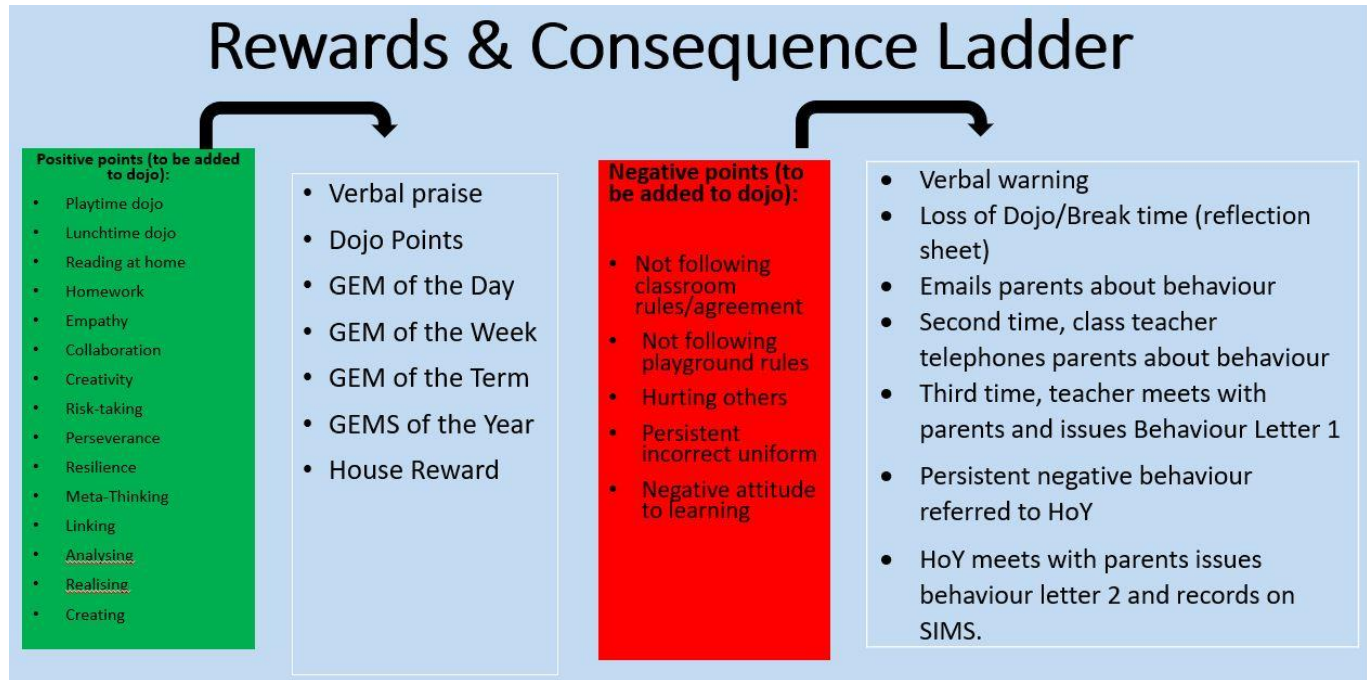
Rewards & Consequence Ladder

Positive points (to be added to dojo):

- Playtime dojo
- Lunchtime dojo
- Reading at home
- Homework
- Empathy
- Collaboration
- Creativity
- Risk-taking
- Perseverance
- Resilience
- Meta-Thinking
- Linking
- Analysing
- Realising
- Creating

- Verbal praise
- Dojo Points
- GEM of the Day
- GEM of the Week
- GEM of the Term
- GEMS of the Year
- House Reward

Negative points (to be added to dojo):

- Not following classroom rules/agreement
- Not following playground rules
- Hurting others
- Persistent incorrect uniform
- Negative attitude to learning

- Verbal warning
- Loss of Dojo/Break time (reflection sheet)
- Emails parents about behaviour
- Second time, class teacher telephones parents about behaviour
- Third time, teacher meets with parents and issues Behaviour Letter 1
- Persistent negative behaviour referred to HoY
- HoY meets with parents issues behaviour letter 2 and records on SIMS.